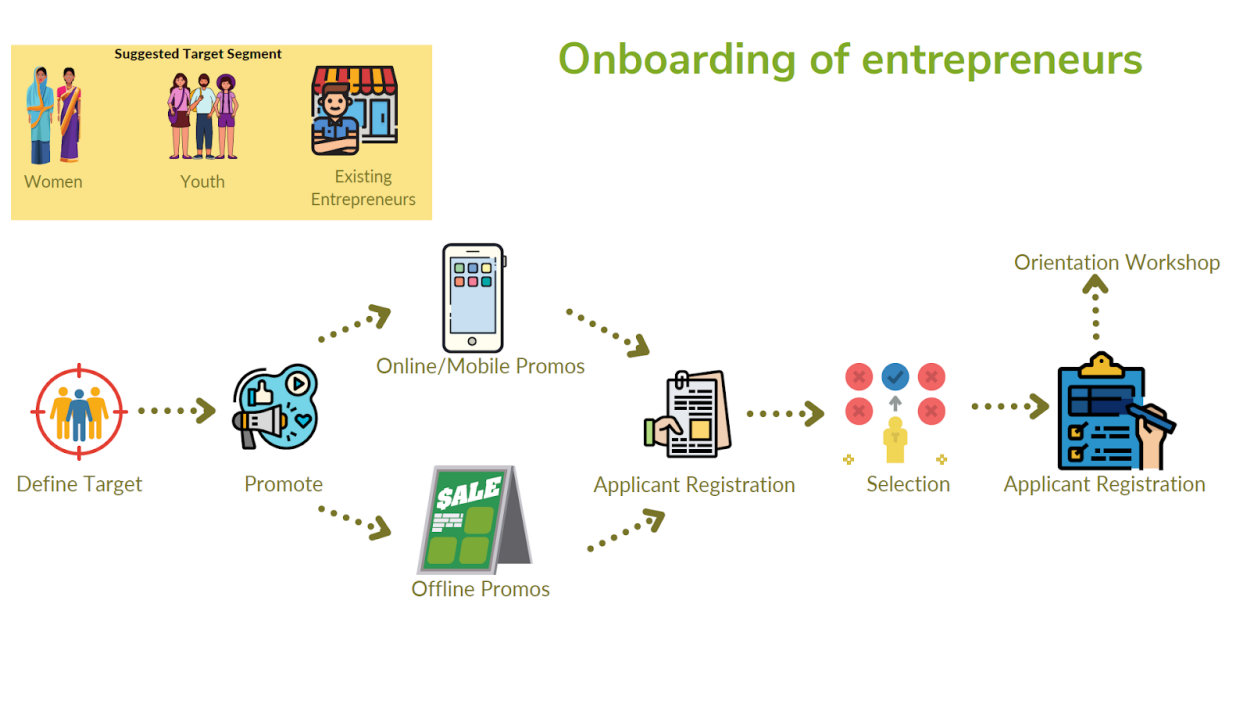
Suggested Target Segment

Women

Youth

Existing Entrepreneurs

Onboarding of entrepreneurs

Orientation Workshop

Online/Mobile Promos

Define Target

Promote

Applicant Registration

Selection

Applicant Registration

SALE

Offline Promos